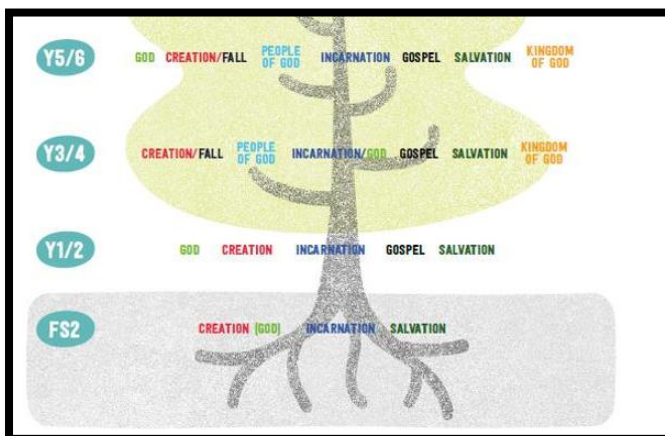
Y5/6 GOD CREATION/FALL PEOPLE OF GOD INCARNATION GOSPEL SALVATION KINGDOM OF GOD

Y3/4 CREATION/FALL PEOPLE OF GOD INCARNATION/GOD GOSPEL SALVATION KINGDOM OF GOD

Y1/2 GOD CREATION INCARNATION GOSPEL SALVATION

FS2 CREATION (GOD) INCARNATION SALVATION